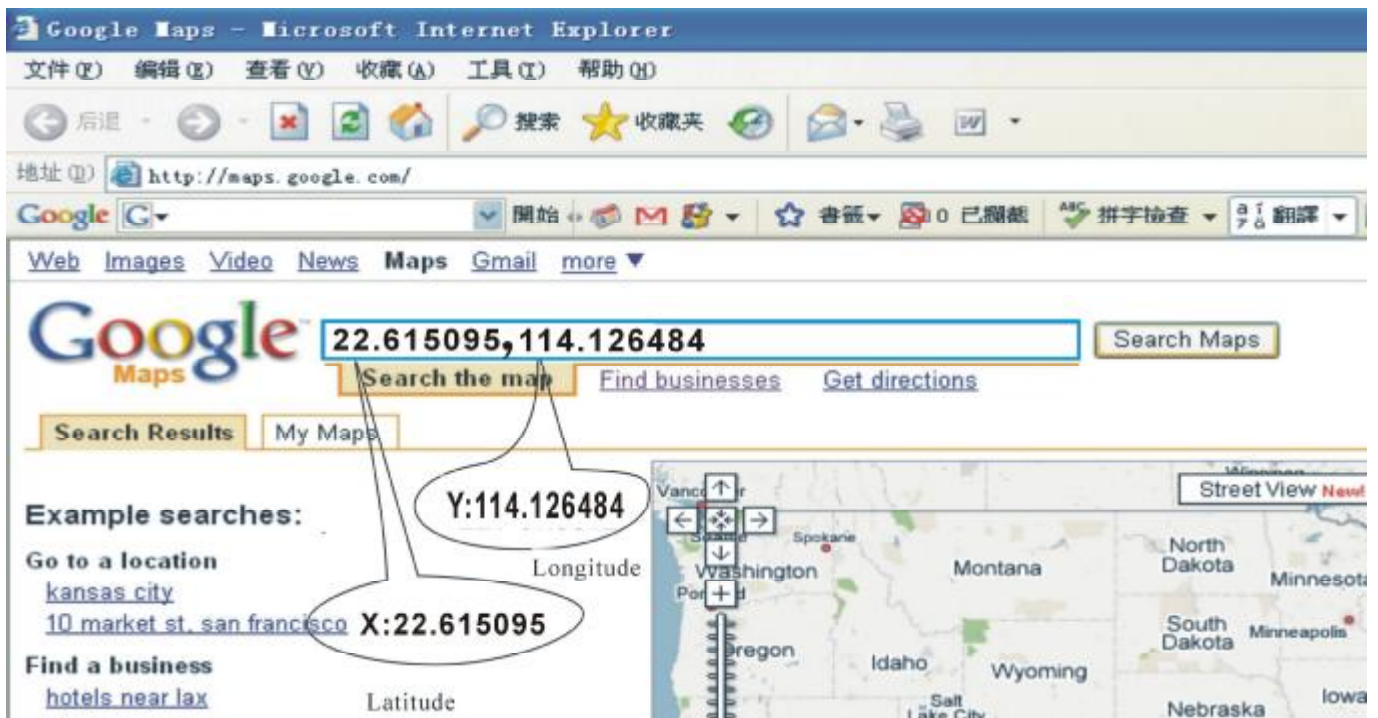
Google Maps - Microsoft Internet Explorer

文件(F) 编辑(E) 查看(V) 收藏(A) 工具(T) 帮助(H)

后退 搜索 收藏夹

地址(D) http://maps.google.com/

Google G 開始 書籤 0 已攔截 拼字檢查 翻譯

Web Images Video News Maps Gmail more ▼

Google Maps

22.615095,114.126484

Search Maps

Search the map Find businesses Get directions

Search Results My Maps

Example searches:

Go to a location
kansas city
10 market st, san francisco

Find a business
hotels near lax

Y:114.126484

Longitude

X:22.615095

Latitude

Street View New!

Vanc
Spokane
Washington
Por
Oregon
Montana
Idaho
Wyoming
North Dakota
Minnesota
South Dakota
Minneapolis
Salt Lake City
Nebraska
Iowa